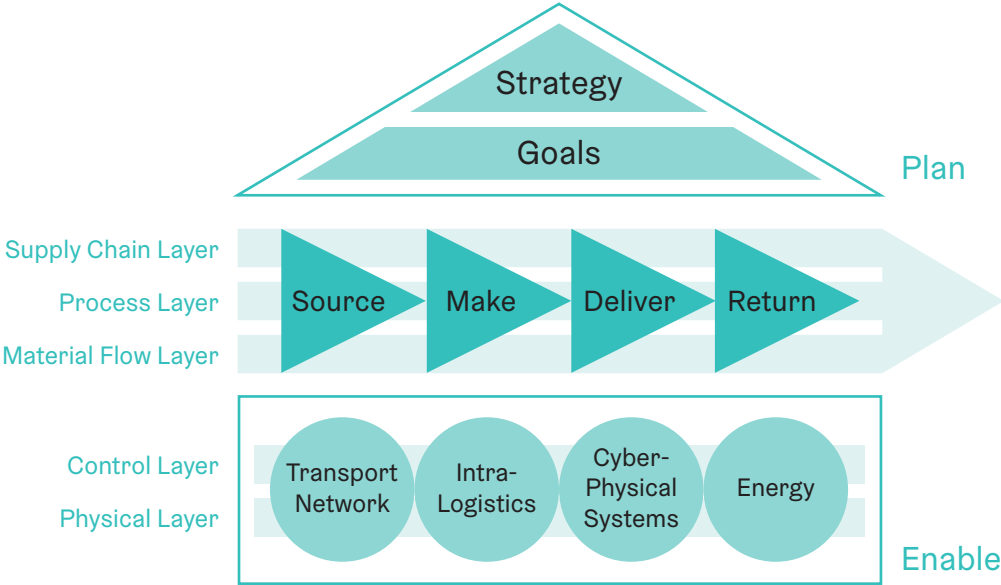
Strategy

Goals

Plan

Supply Chain Layer

Process Layer

Material Flow Layer

Source

Make

Deliver

Return

Control Layer

Physical Layer

Transport Network

Intra-Logistics

Cyber-Physical Systems

Energy

Enable